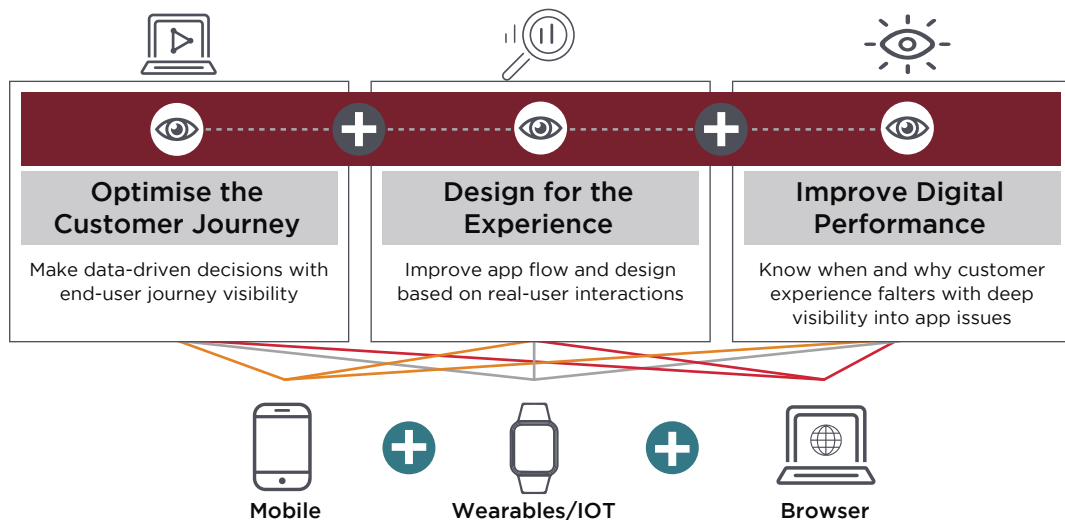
Optimise the Customer Journey

Make data-driven decisions with end-user journey visibility

Design for the Experience

Improve app flow and design based on real-user interactions

Improve Digital Performance

Know when and why customer experience falters with deep visibility into app issues

Mobile

Wearables/IOT

Browser